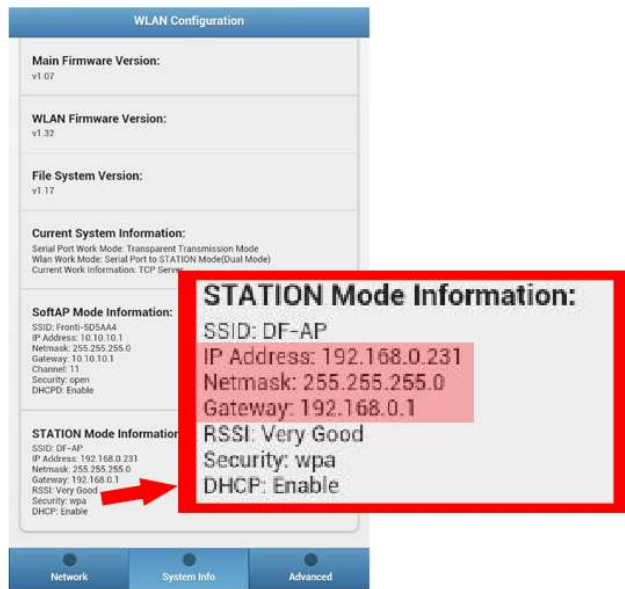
WLAN Configuration

Main Firmware Version:
v1.07

WLAN Firmware Version:
v1.32

File System Version:
v1.17

Current System Information:
Serial Port Work Mode: Transparent Transmission Mode
Wlan Work Mode: Serial Port to STATION Mode(Dual Mode)
Current Work Information: TCP Server

SoftAP Mode Information:
SSID: Fronti-5D5AA4
IP Address: 10.10.10.1
Netmask: 255.255.255.0
Gateway: 10.10.10.1
Channel: 11
Security: open
DHCPD: Enable

STATION Mode Information
SSID: DF-AP
IP Address: 192.168.0.231
Netmask: 255.255.255.0
Gateway: 192.168.0.1
RSSI: Very Good
Security: wpa
DHCP: Enable

STATION Mode Information:
SSID: DF-AP
IP Address: 192.168.0.231
Netmask: 255.255.255.0
Gateway: 192.168.0.1
RSSI: Very Good
Security: wpa
DHCP: Enable

Network
System Info
Advanced